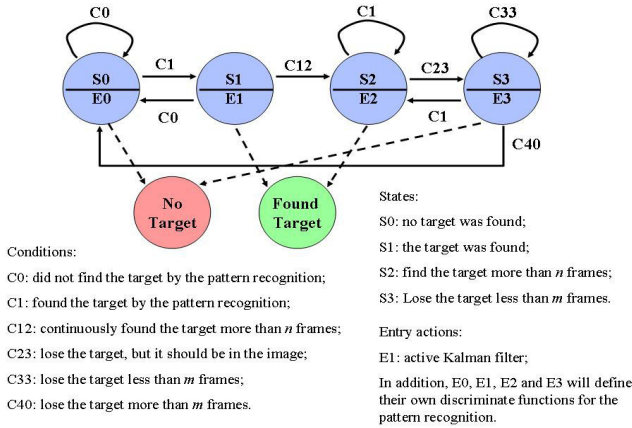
C0

S0
E0

C1

C0

S1
E1

C12

C1

S2
E2

C23

C1

C33

S3
E3

C40

No Target

Found Target

Conditions:

C0: did not find the target by the pattern recognition;

C1: found the target by the pattern recognition;

C12: continuously found the target more than *n* frames;

C23: lose the target, but it should be in the image;

C33: lose the target less than *m* frames;

C40: lose the target more than *m* frames.

States:

S0: no target was found;

S1: the target was found;

S2: find the target more than *n* frames;

S3: Lose the target less than *m* frames.

Entry actions:

E1: active Kalman filter;

In addition, E0, E1, E2 and E3 will define their own discriminate functions for the pattern recognition.